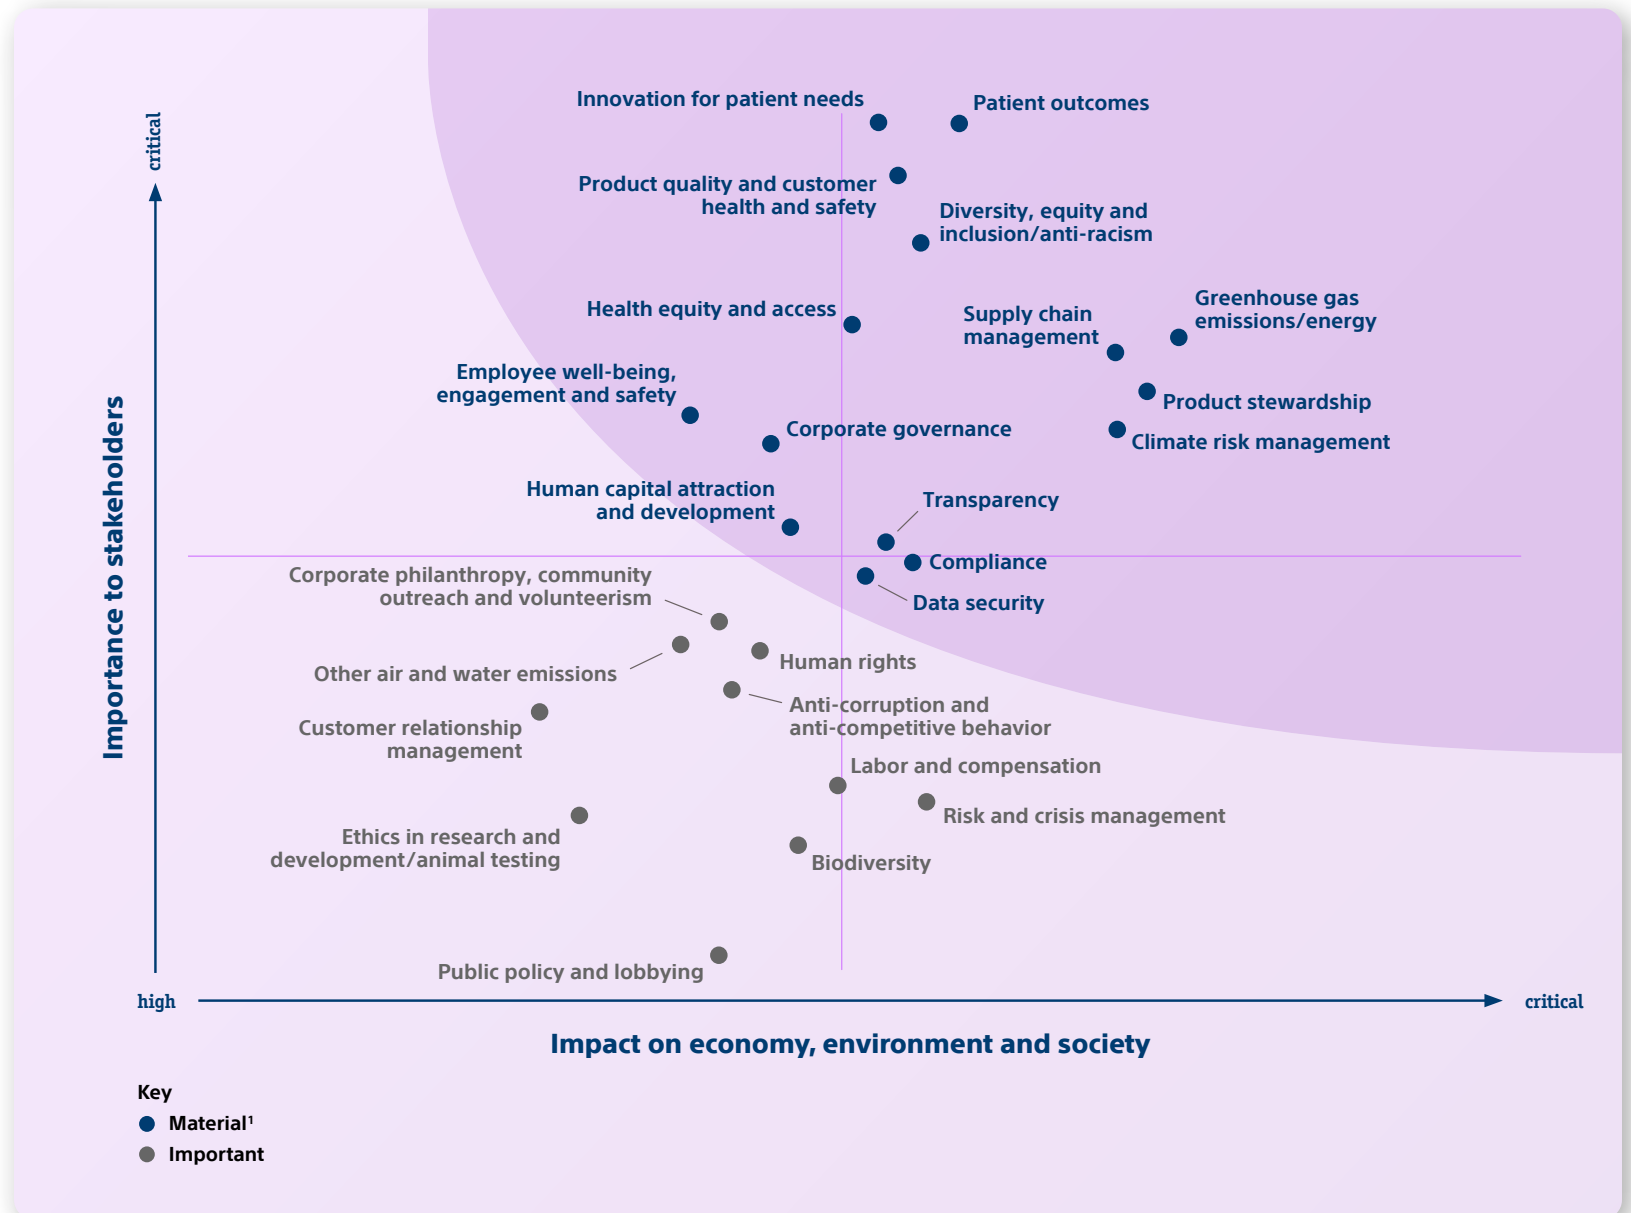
critical

Importance to stakeholders

Innovation for patient needs

Patient outcomes

Product quality and customer health and safety

Diversity, equity and inclusion/anti-racism

Health equity and access

Supply chain management

Greenhouse gas emissions/energy

Employee well-being, engagement and safety

Product stewardship

Corporate governance

Climate risk management

Human capital attraction and development

Transparency

Compliance

Corporate philanthropy, community outreach and volunteerism

Data security

Human rights

Other air and water emissions

Anti-corruption and anti-competitive behavior

Customer relationship management

Labor and compensation

Risk and crisis management

Ethics in research and development/animal testing

Biodiversity

Public policy and lobbying

high

critical

Impact on economy, environment and society

Key
Material$^1$
Important